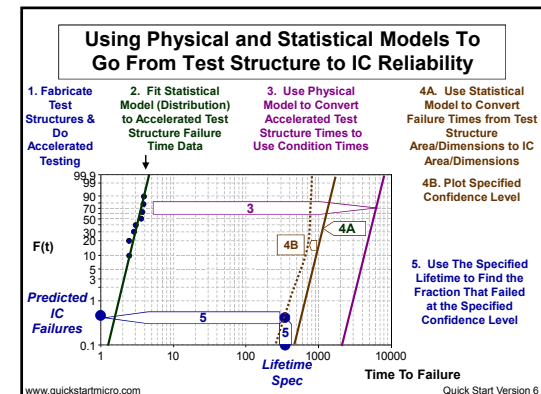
Using Physical and Statistical Models To Go From Test Structure to IC Reliability

1. Fabricate Test Structures & Do Accelerated Testing

2. Fit Statistical Model (Distribution) to Accelerated Test Structure Failure Time Data

3. Use Physical Model to Convert Accelerated Test Structure Times to Use Condition Times

4A. Use Statistical Model to Convert Failure Times from Test Structure Area/Dimensions to IC Area/Dimensions

4B. Plot Specified Confidence Level

5. Use The Specified Lifetime to Find the Fraction That Failed at the Specified Confidence Level

99.9
99
90
70
50
30
20
10
5
3
2
1
0.1

F(t)

Predicted IC Failures

3

4A

4B

5

5

1
10
100
1000
10000

Lifetime Spec

Time To Failure

www.quickstartmicro.com

Quick Start Version 6